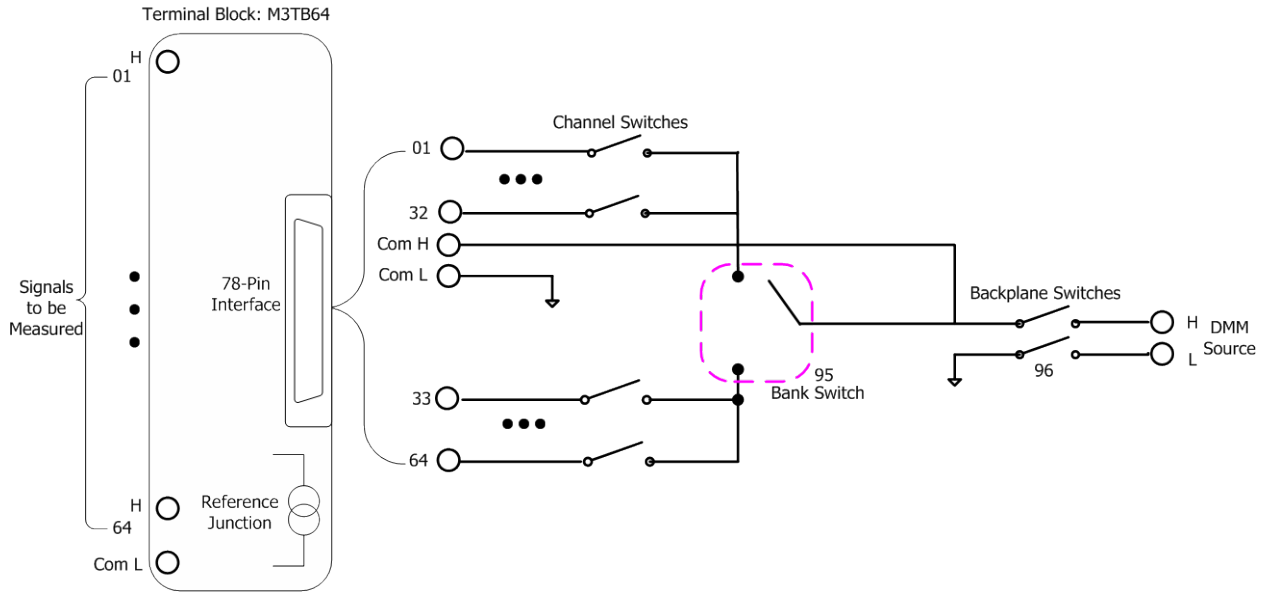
Terminal Block: M3TB64

H
01

Signals to be Measured

H
64

Com L

78-Pin Interface

Reference Junction

Channel Switches

01

32

Com H

Com L

33

64

95
Bank Switch

Backplane Switches

96

H
L

DMM Source